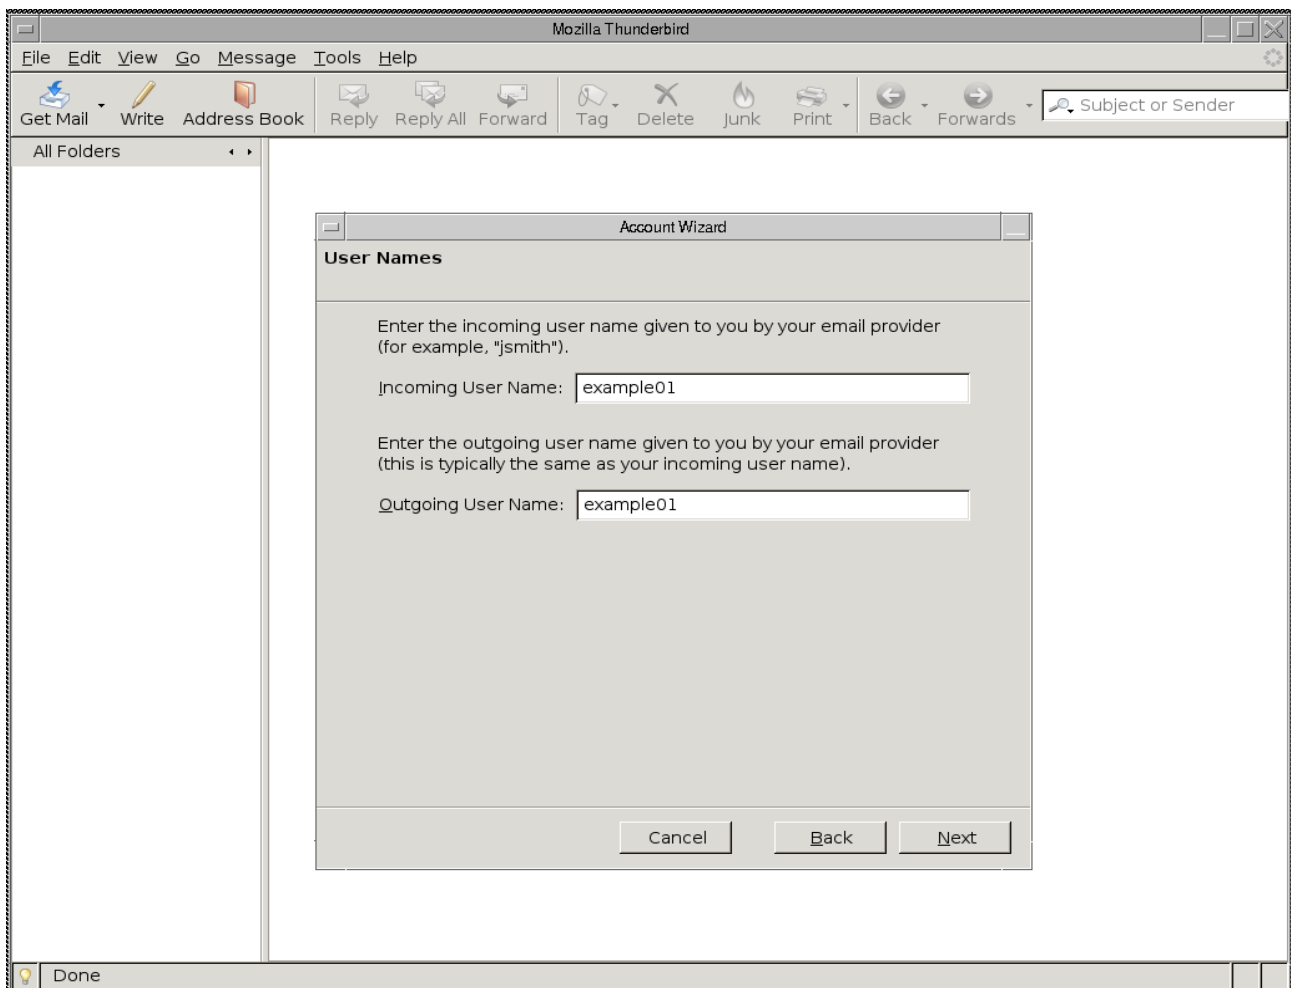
Mozilla Thunderbird

File Edit View Go Message Tools Help

Get Mail Write Address Book Reply Reply All Forward Tag Delete Junk Print Back Forwards

Subject or Sender

All Folders

Account Wizard

User Names

Enter the incoming user name given to you by your email provider (for example, "jsmith").

Incoming User Name: example01

Enter the outgoing user name given to you by your email provider (this is typically the same as your incoming user name).

Outgoing User Name: example01

Cancel Back Next

Done